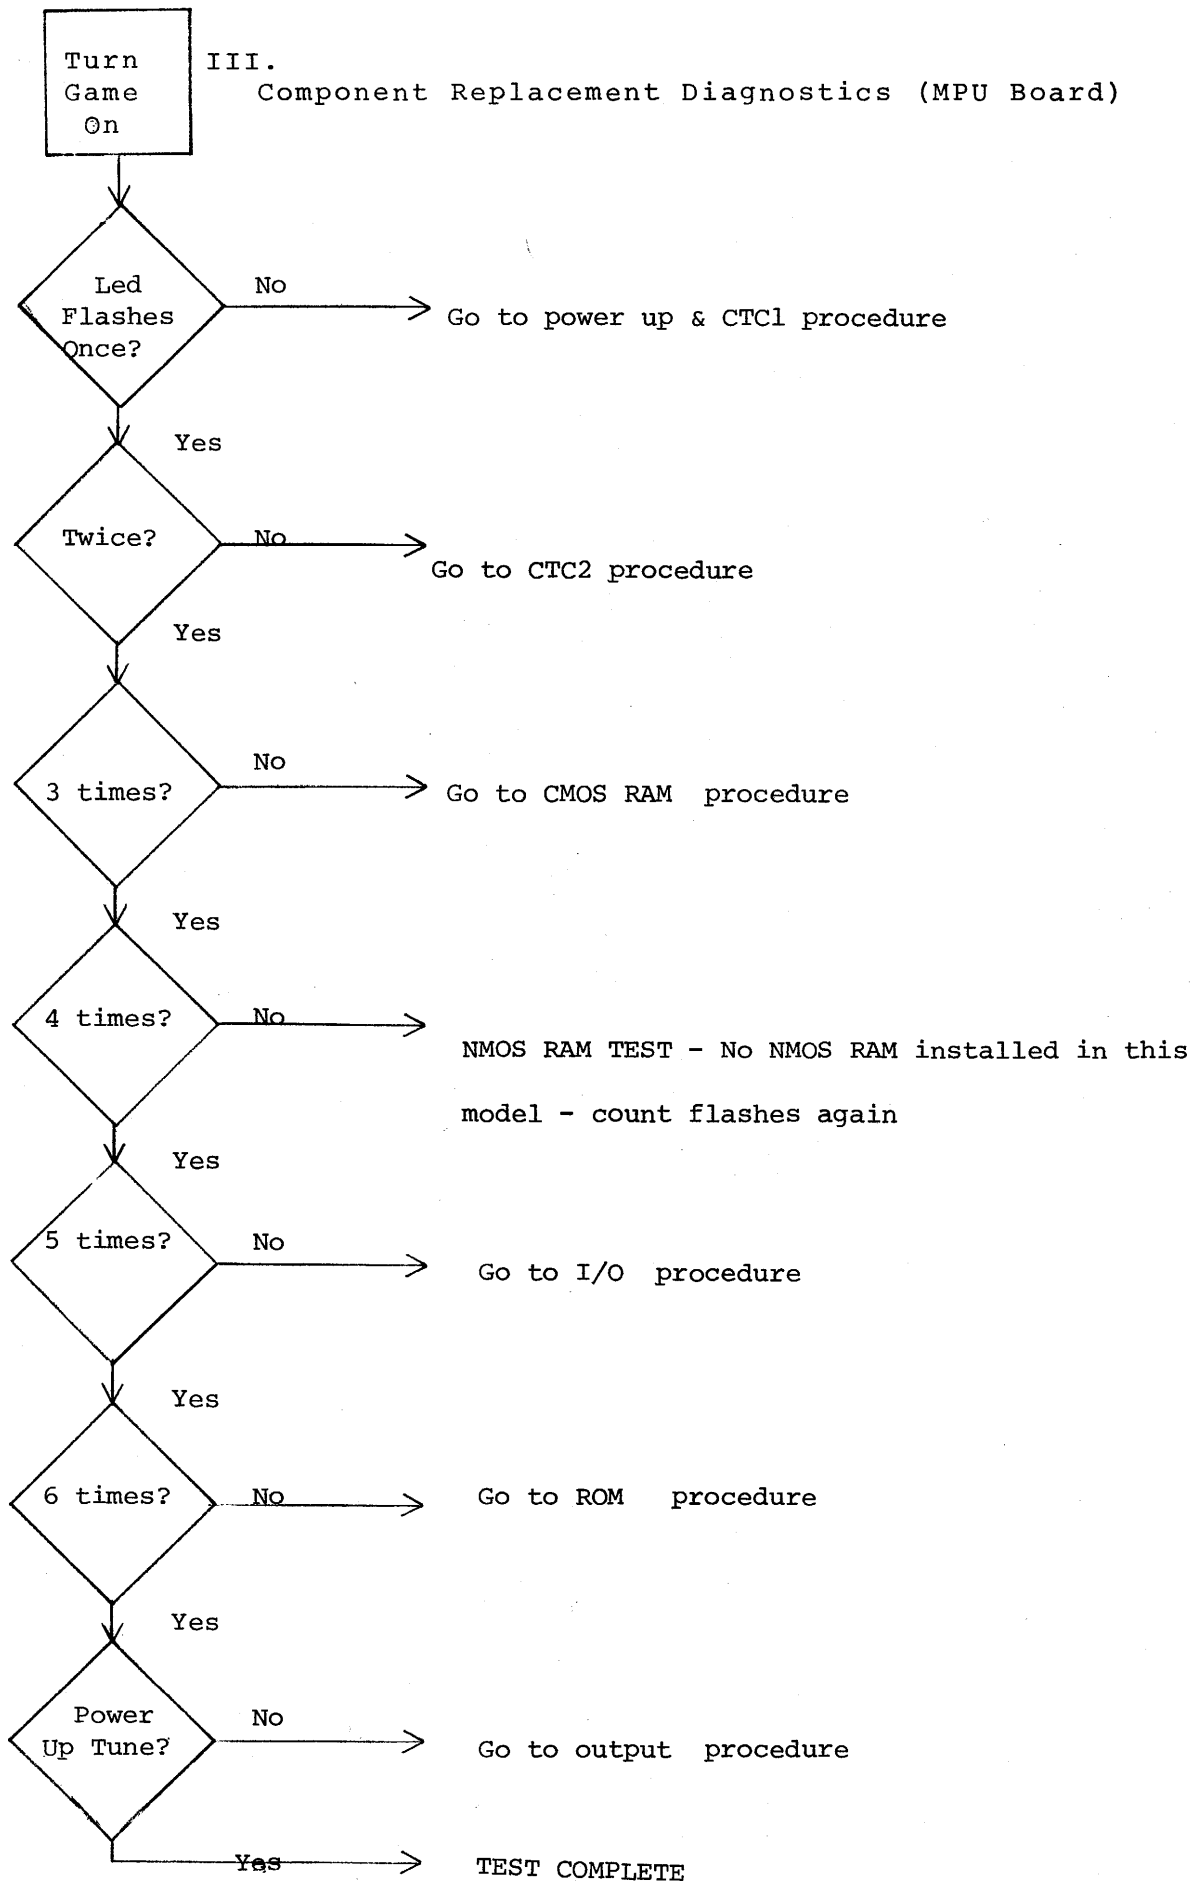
Turn Game On

III.
Component Replacement Diagnostics (MPU Board)

Led Flashes Once?

No

Go to power up & CTCl procedure

Yes

Twice?

No

Go to CTC2 procedure

Yes

3 times?

No

Go to CMOS RAM procedure

Yes

4 times?

No

NMOS RAM TEST - No NMOS RAM installed in this model - count flashes again

Yes

5 times?

No

Go to I/O procedure

Yes

6 times?

No

Go to ROM procedure

Yes

Power Up Tune?

No

Go to output procedure

Yes

TEST COMPLETE